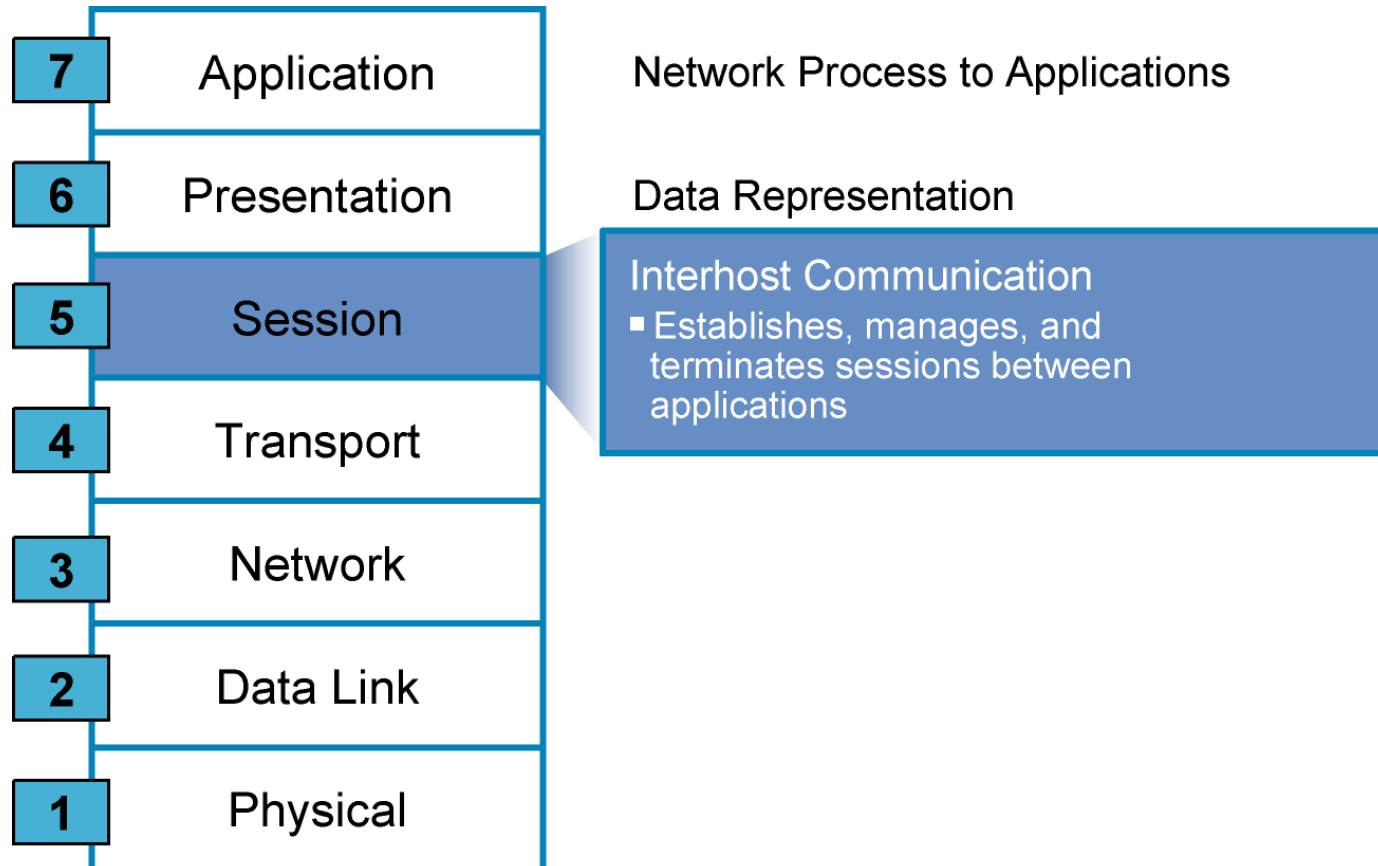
7 Application

Network Process to Applications

6 Presentation

Data Representation

5 Session

Interhost Communication

▪ Establishes, manages, and terminates sessions between applications

4 Transport

3 Network

2 Data Link

1 Physical